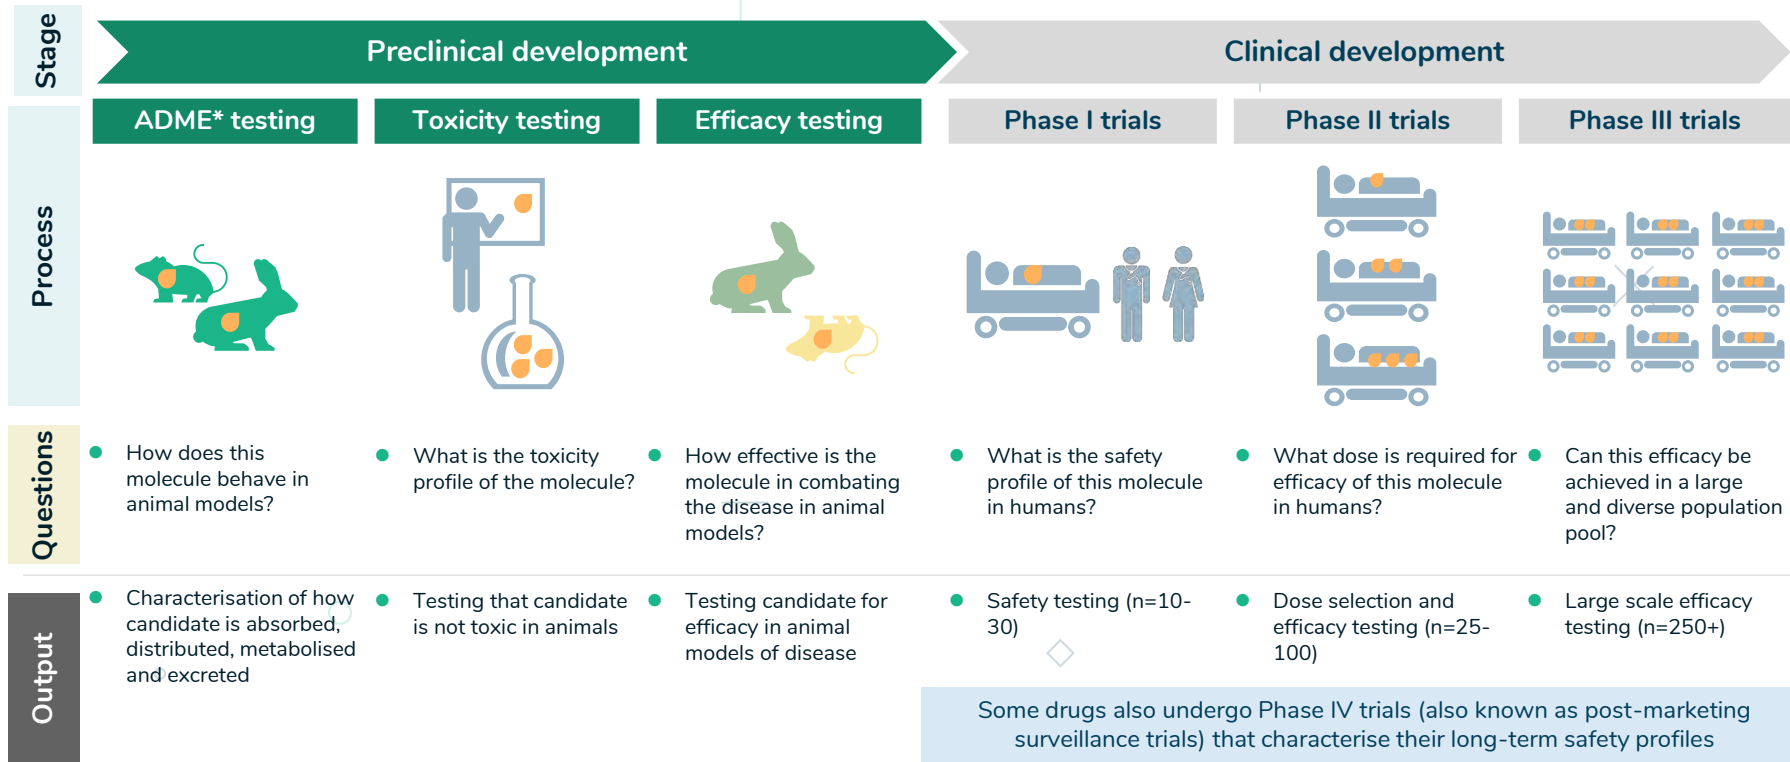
Stage

Preclinical development

Clinical development

Process

ADME* testing

Toxicity testing

Efficacy testing

Phase I trials

Phase II trials

Phase III trials

Questions

How does this molecule behave in animal models?

What is the toxicity profile of the molecule?

How effective is the molecule in combating the disease in animal models?

What is the safety profile of this molecule in humans?

What dose is required for efficacy of this molecule in humans?

Can this efficacy be achieved in a large and diverse population pool?

Output

Characterisation of how candidate is absorbed, distributed, metabolised and excreted

Testing that candidate is not toxic in animals

Testing candidate for efficacy in animal models of disease

Safety testing (n=10-30)

Dose selection and efficacy testing (n=25-100)

Large scale efficacy testing (n=250+)

Some drugs also undergo Phase IV trials (also known as post-marketing surveillance trials) that characterise their long-term safety profiles